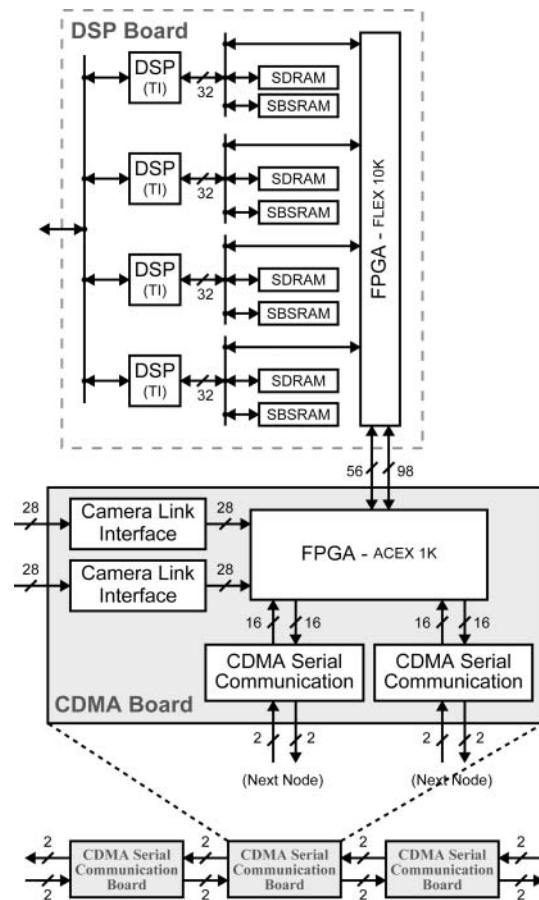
DSP Board

DSP (TI)
32
SDRAM
SBSRAM

DSP (TI)
32
SDRAM
SBSRAM

DSP (TI)
32
SDRAM
SBSRAM

DSP (TI)
32
SDRAM
SBSRAM

FPGA - FLEX 10K

56
98

28
Camera Link Interface
28

28
Camera Link Interface
28

FPGA - ACEX 1K

16
16
16
16

CDMA Serial Communication

CDMA Serial Communication

CDMA Board

2
2
2
2

(Next Node)
(Next Node)

2
2
CDMA Serial Communication Board
2
2
CDMA Serial Communication Board
2
2
CDMA Serial Communication Board
2
2